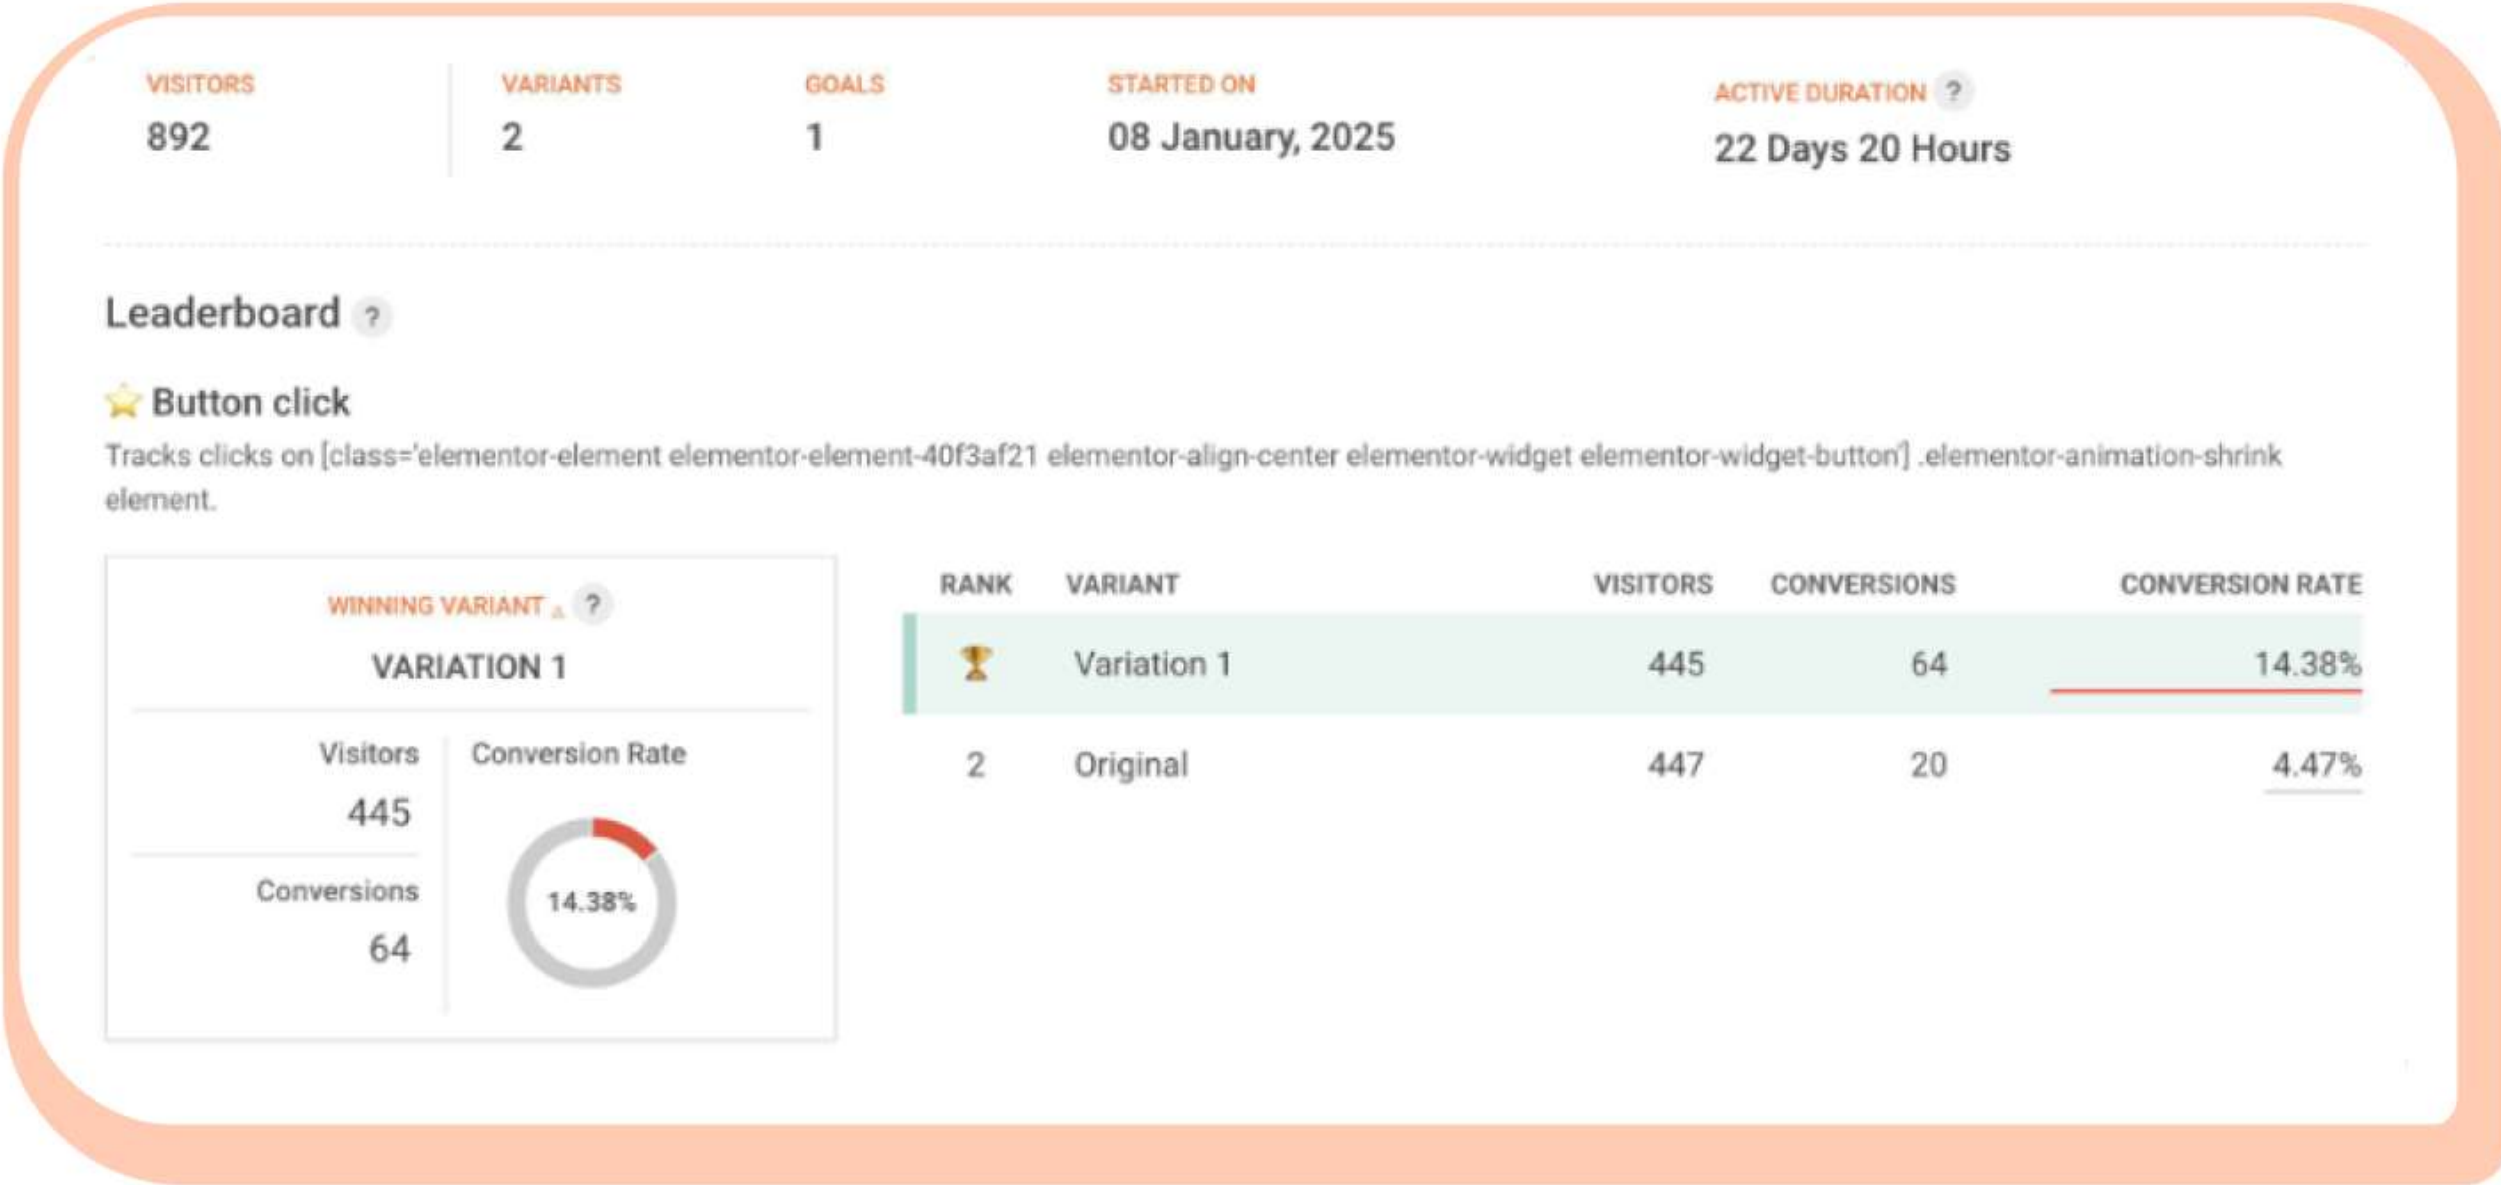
VISITORS
892

VARIANTS
2

GOALS
1

STARTED ON
08 January, 2025

ACTIVE DURATION ?
22 Days 20 Hours

Leaderboard ?

Button click

Tracks clicks on [class='elementor-element elementor-element-40f3af21 elementor-align-center elementor-widget elementor-widget-button'] .elementor-animation-shrink element.

WINNING VARIANT ?
VARIATION 1

Visitors
445

Conversions
64

Conversion Rate
14.38%

| RANK | VARIANT | VISITORS | CONVERSIONS | CONVERSION RATE |
|---|---|---|---|---|
| | Variation 1 | 445 | 64 | 14.38% |
| 2 | Original | 447 | 20 | 4.47% |